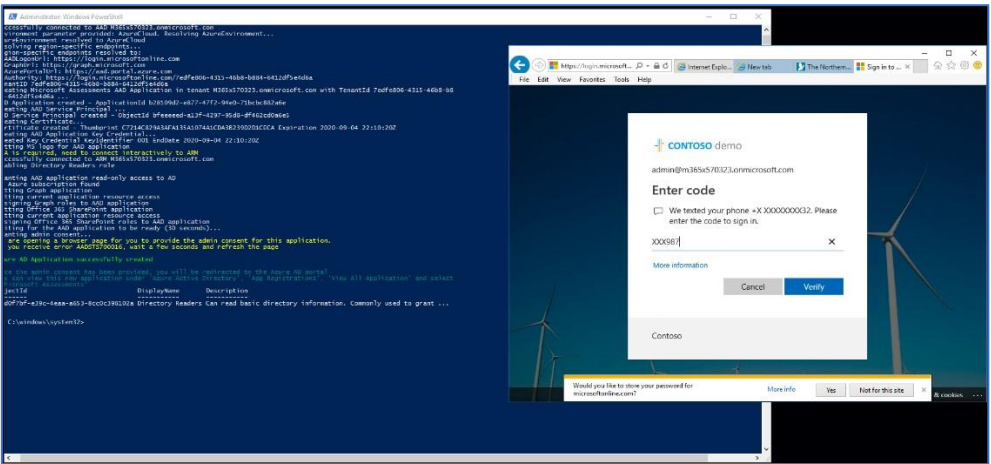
Administrator: Windows PowerShell

ccessfully connected to AAD M365x570323.onmicrosoft.com
vironment parameter provided: AzureCloud. Resolving AzureEnvironment...
ureEnvironment resolved to AzureCloud
solving region-specific endpoints...
gion-specific endpoints resolved to:
AADLogonUrl: https://login.microsoftonline.com
GraphUrl: https://graph.microsoft.com
AzurePortalUrl: https://aad.portal.azure.com
Authority: https://login.microsoftonline.com/edfe806-4315-46b8-b884-6412df5e4d6a
eating Microsoft Assessments AAD Application in tenant M365x570323.onmicrosoft.com with TenantId 7edfe806-4315-46b8-b8
-6412df5e4d6a ...
D Application created - ApplicationId b28199d2-e877-47f2-94e0-71bcbc882a6e
eating AAD Service Principal ...
D Service Principal created - ObjectId bfeeeeed-a13f-4297-95d8-df462cd0a6e1
eating Certificate...
rtificate created - Thumbprint C7214C829434FA135A1074A1CDA5B2390201CCCA Expiration 2020-09-04 22:10:20Z
eating AAD Application Key Credential...
eated Key Credential KeyIdentifier 001 EndDate 2020-09-04 22:10:20Z
iting MS logs for AAD application
A is required. Need to connect interactively to ARM
ccessfully connected to ARM M365x570323.onmicrosoft.com
abling Directory Readers role

anting AAD application read-only access to AD
Azure subscription found
tting Graph application
iting current application resource access
signing Graph roles to AAD application
tting Office 365 SharePoint application
tting current application resource access
signing Office 365 SharePoint roles to AAD application
iting for the AAD application to be ready (30 seconds)...
anting admin consent...
are opening a browser page for you to provide the admin consent for this application.
you receive error AADSTS700016, wait a few seconds and refresh the page

are AD Application successfully created

ce the admin consent has been provided, you will be redirected by the Azure AD portal
n can view this new application under 'Azure Active Directory', 'App Registrations', 'View All Application' and select
icrosoft Assessments'
jectId DisplayName Description
d0f7bf-e39c-4eaa-a653-8cc0c398102a Directory Readers Can read basic directory information. Commonly used to grant ...

C:\windows\system32>

https://login.microsoft... Internet Explo... New tab The Northern... Sign in to ...
File Edit View Favorites Tools Help

CONTOSO demo
admin@m365x570323.onmicrosoft.com
Enter code
We texted your phone +X XXXXXXXX32. Please enter the code to sign in.
XXX987
More information
Cancel Verify
Contoso

Would you like to store your password for microsoftonline.com? More info Yes Not for this site
& cookies